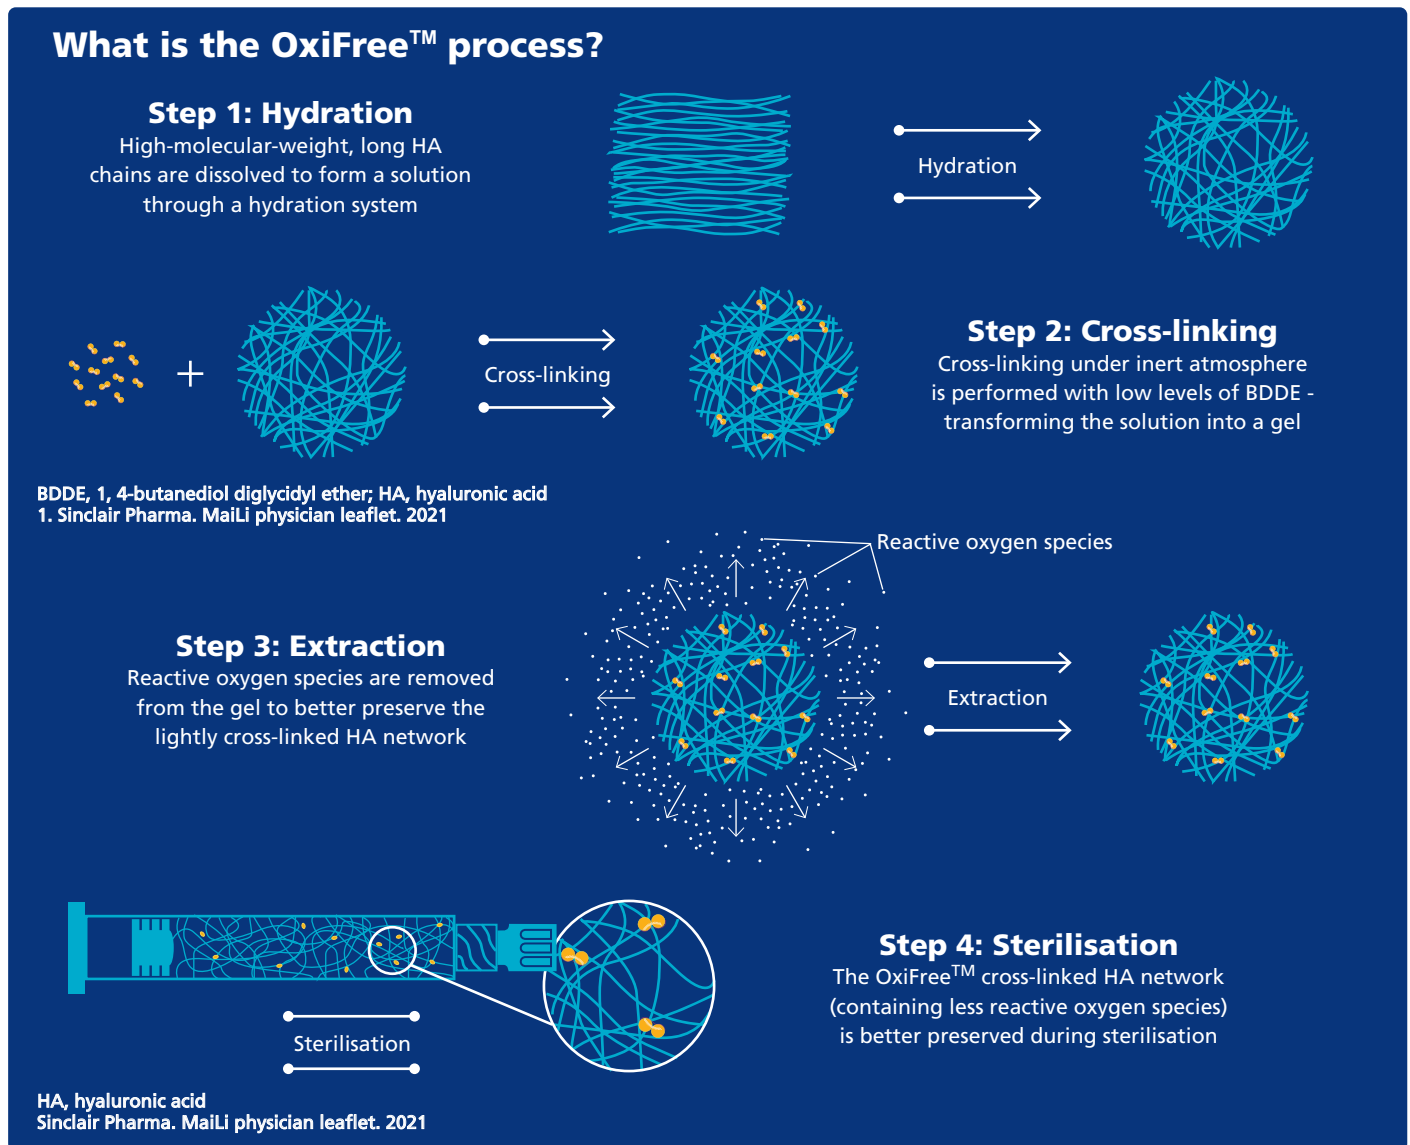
What is the OxiFree$^{TM}$ process?

Step 1: Hydration
High-molecular-weight, long HA chains are dissolved to form a solution through a hydration system

Hydration

Cross-linking

Step 2: Cross-linking
Cross-linking under inert atmosphere is performed with low levels of BDDE - transforming the solution into a gel

BDDE, 1, 4-butanediol diglycidyl ether; HA, hyaluronic acid
1. Sinclair Pharma. MaiLi physician leaflet. 2021

Reactive oxygen species

Step 3: Extraction
Reactive oxygen species are removed from the gel to better preserve the lightly cross-linked HA network

Extraction

Sterilisation

Step 4: Sterilisation
The OxiFree$^{TM}$ cross-linked HA network (containing less reactive oxygen species) is better preserved during sterilisation

HA, hyaluronic acid
Sinclair Pharma. MaiLi physician leaflet. 2021